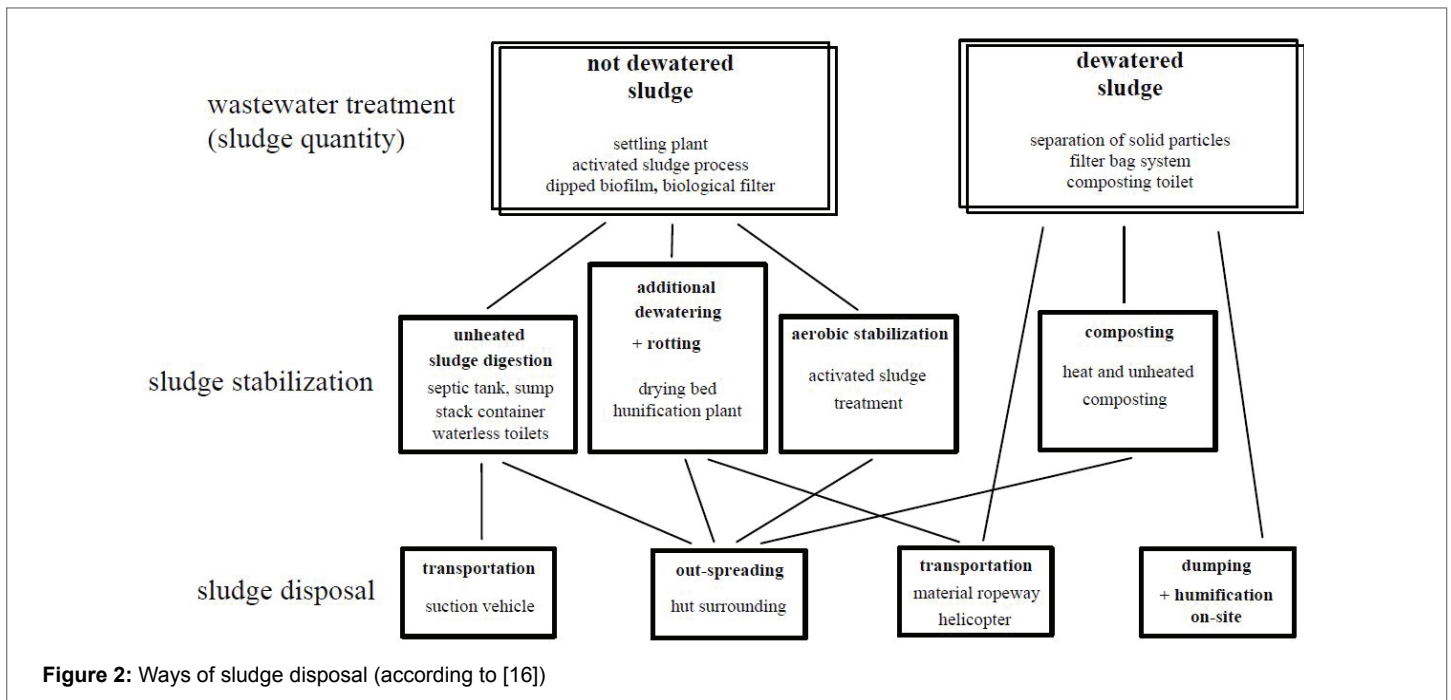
wastewater treatment (sludge quantity)

**not dewatered sludge**

settling plant
activated sludge process
dipped biofilm, biological filter

**dewatered sludge**

separation of solid particles
filter bag system
composting toilet

sludge stabilization

**unheated sludge digestion**

septic tank, sump
stack container
waterless toilets

**additional dewatering + rotting**

drying bed
hunification plant

**aerobic stabilization**

activated sludge treatment

**composting**

heat and unheated composting

sludge disposal

**transportation**

suction vehicle

**out-spreading**

hut surrounding

**transportation**

material ropeway
helicopter

**dumping + humification on-site**

**Figure 2:** Ways of sludge disposal (according to [16])